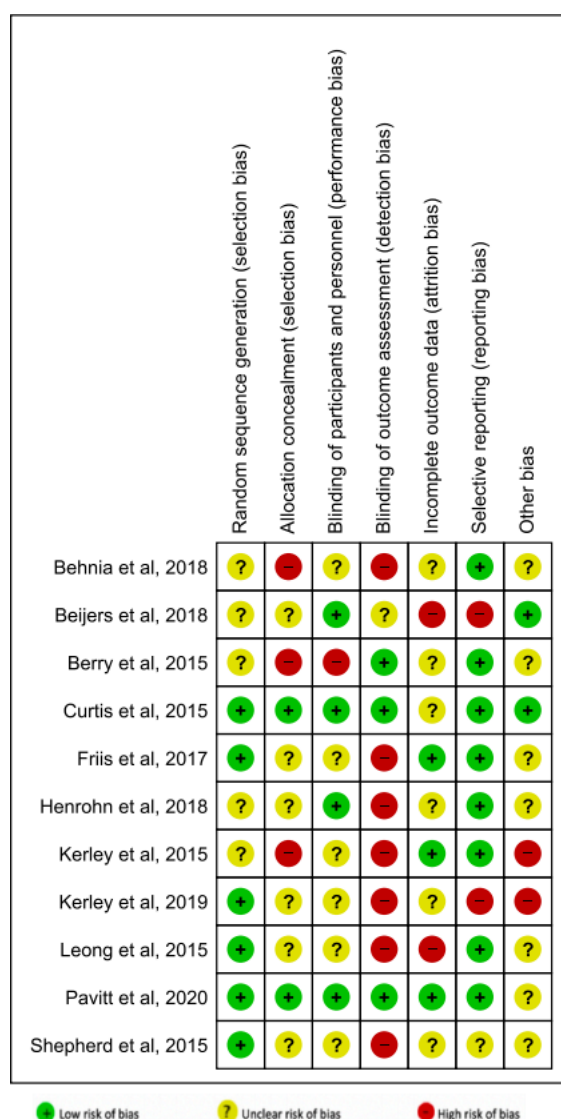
| | Random sequence generation (selection bias) | Allocation concealment (selection bias) | Binding of participants and personnel (performance bias) | Binding of outcome assessment (detection bias) | Incomplete outcome data (attrition bias) | Selective reporting (reporting bias) | Other bias |
|---|---|---|---|---|---|---|---|
| Behnia et al, 2018 | ? | − | ? | − | ? | + | ? |
| Beijers et al, 2018 | ? | ? | + | ? | − | − | + |
| Berry et al, 2015 | ? | − | − | + | ? | + | ? |
| Curtis et al, 2015 | + | + | + | + | ? | + | + |
| Friis et al, 2017 | + | ? | ? | − | + | + | ? |
| Henrohn et al, 2018 | ? | ? | + | − | ? | + | ? |
| Kerley et al, 2015 | ? | − | ? | − | + | + | − |
| Kerley et al, 2019 | + | ? | ? | − | ? | − | − |
| Leong et al, 2015 | + | ? | ? | − | − | + | ? |
| Pavitt et al, 2020 | + | + | + | + | + | + | ? |
| Shepherd et al, 2015 | + | ? | ? | − | ? | ? | ? |

+ Low risk of bias   ? Unclear risk of bias   − High risk of bias